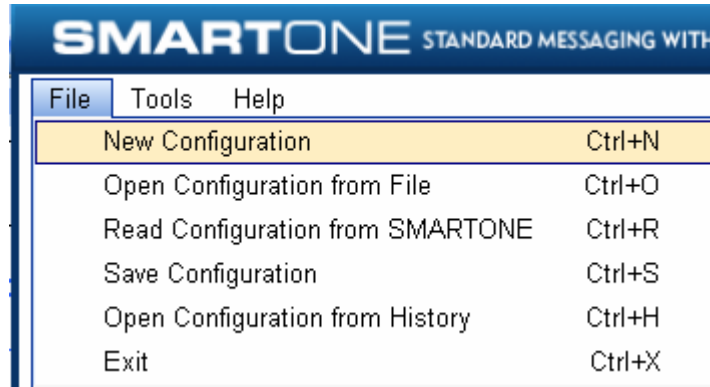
SMARTONE STANDARD MESSAGING WITH

File Tools Help

New Configuration Ctrl+N
Open Configuration from File Ctrl+O
Read Configuration from SMARTONE Ctrl+R
Save Configuration Ctrl+S
Open Configuration from History Ctrl+H
Exit Ctrl+X